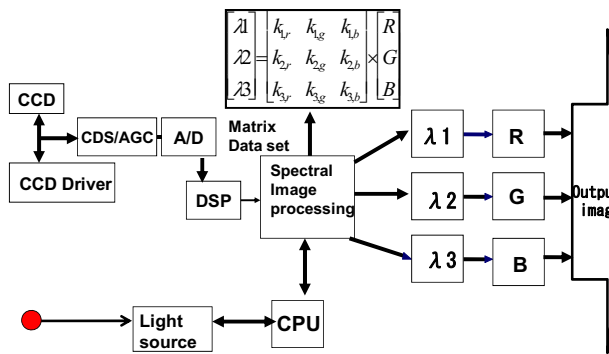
$\begin{bmatrix} \lambda 1 \\ \lambda 2 \\ \lambda 3 \end{bmatrix} = \begin{bmatrix} k_{1r} & k_{1g} & k_{1b} \\ k_{2r} & k_{2g} & k_{2b} \\ k_{3r} & k_{3g} & k_{3b} \end{bmatrix} \times \begin{bmatrix} R \\ G \\ B \end{bmatrix}$

CCD

CDS/AGC

A/D

CCD Driver

Matrix Data set

DSP

Spectral Image processing

λ1

R

λ2

G

λ3

B

Outpu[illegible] imag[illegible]

Light source

CPU